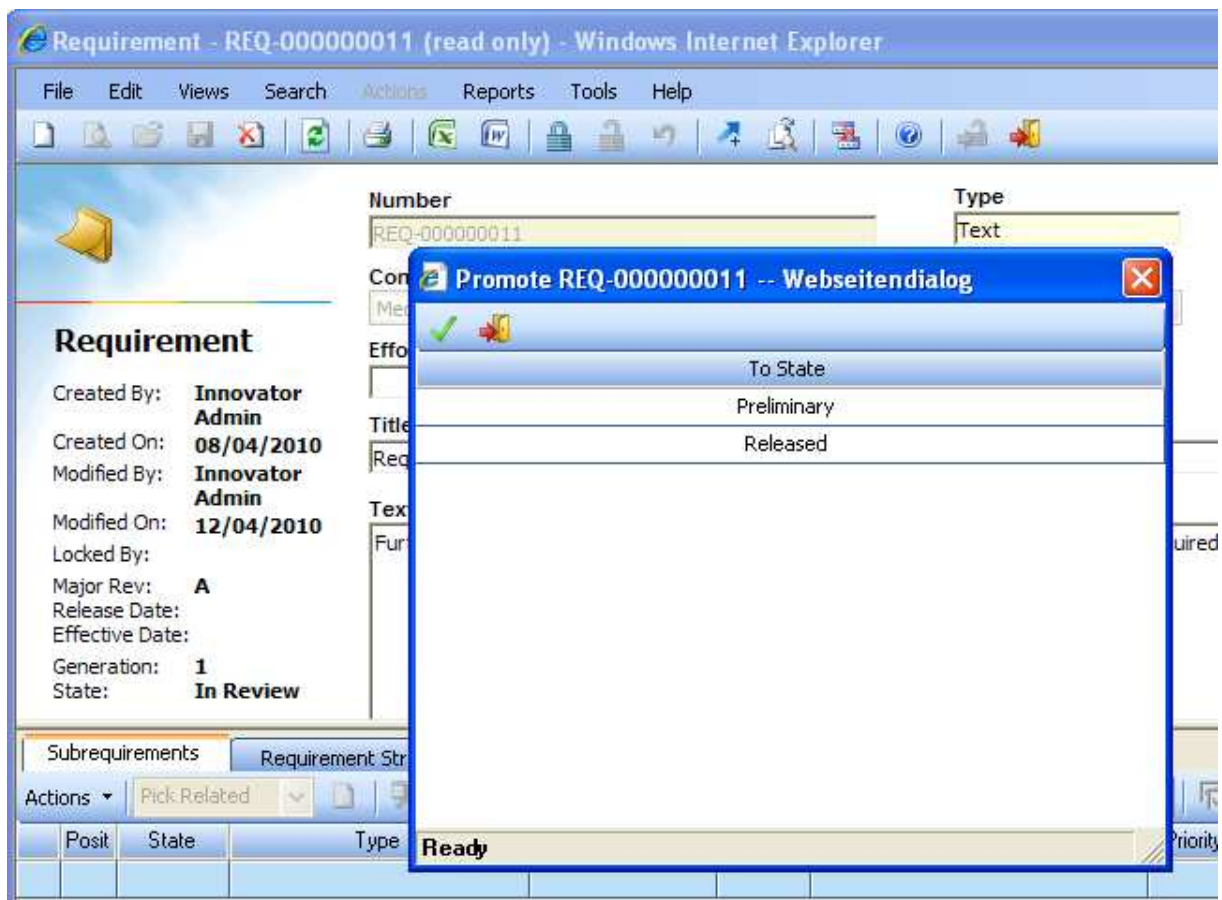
Requirement - REQ-000000011 (read only) - Windows Internet Explorer

File Edit Views Search Actions Reports Tools Help

Number
REQ-000000011

Type
Text

Con
Me

Effo

Title
Req

Tex
Fur

uired

Requirement

Created By: Innovator Admin
Created On: 08/04/2010
Modified By: Innovator Admin
Modified On: 12/04/2010
Locked By:
Major Rev: A
Release Date:
Effective Date:
Generation: 1
State: In Review

Promote REQ-000000011 -- Webseitendialog

| To State |
|---|
| Preliminary |
| Released |

Ready

Subrequirements Requirement Str

Actions ▾ Pick Related

| | Posit | State | Type | | | | Priority |
|---|---|---|---|---|---|---|---|